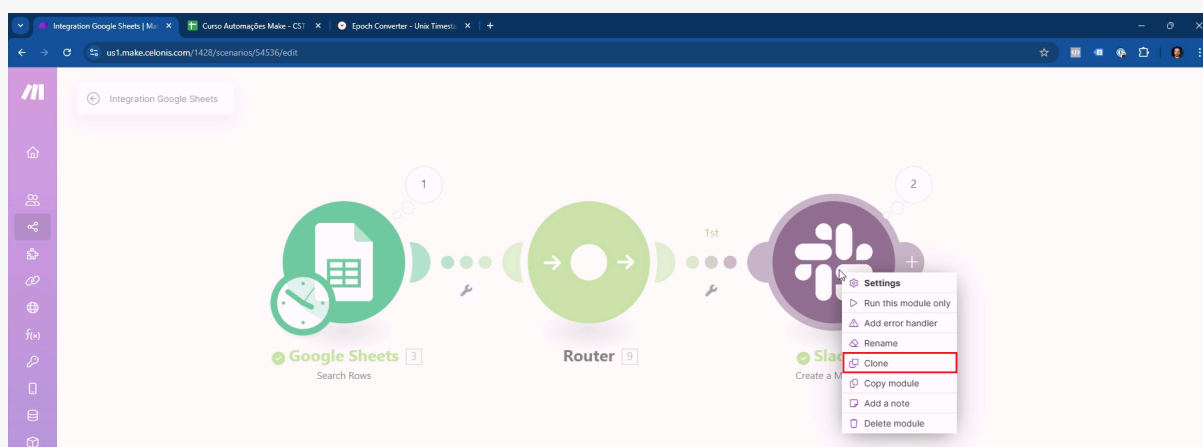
Integration Google Sheets | Ma
Curso Automações Make - CST
Epoch Converter - Unix Timesta
us1.make.celonis.com/1428/scenarios/54536/edit
Integration Google Sheets
1
2
1st
Settings
Run this module only
Add error handler
Rename
Clone
Copy module
Add a note
Delete module
Google Sheets 3
Search Rows
Router 9
Slac
Create a M
f(x)